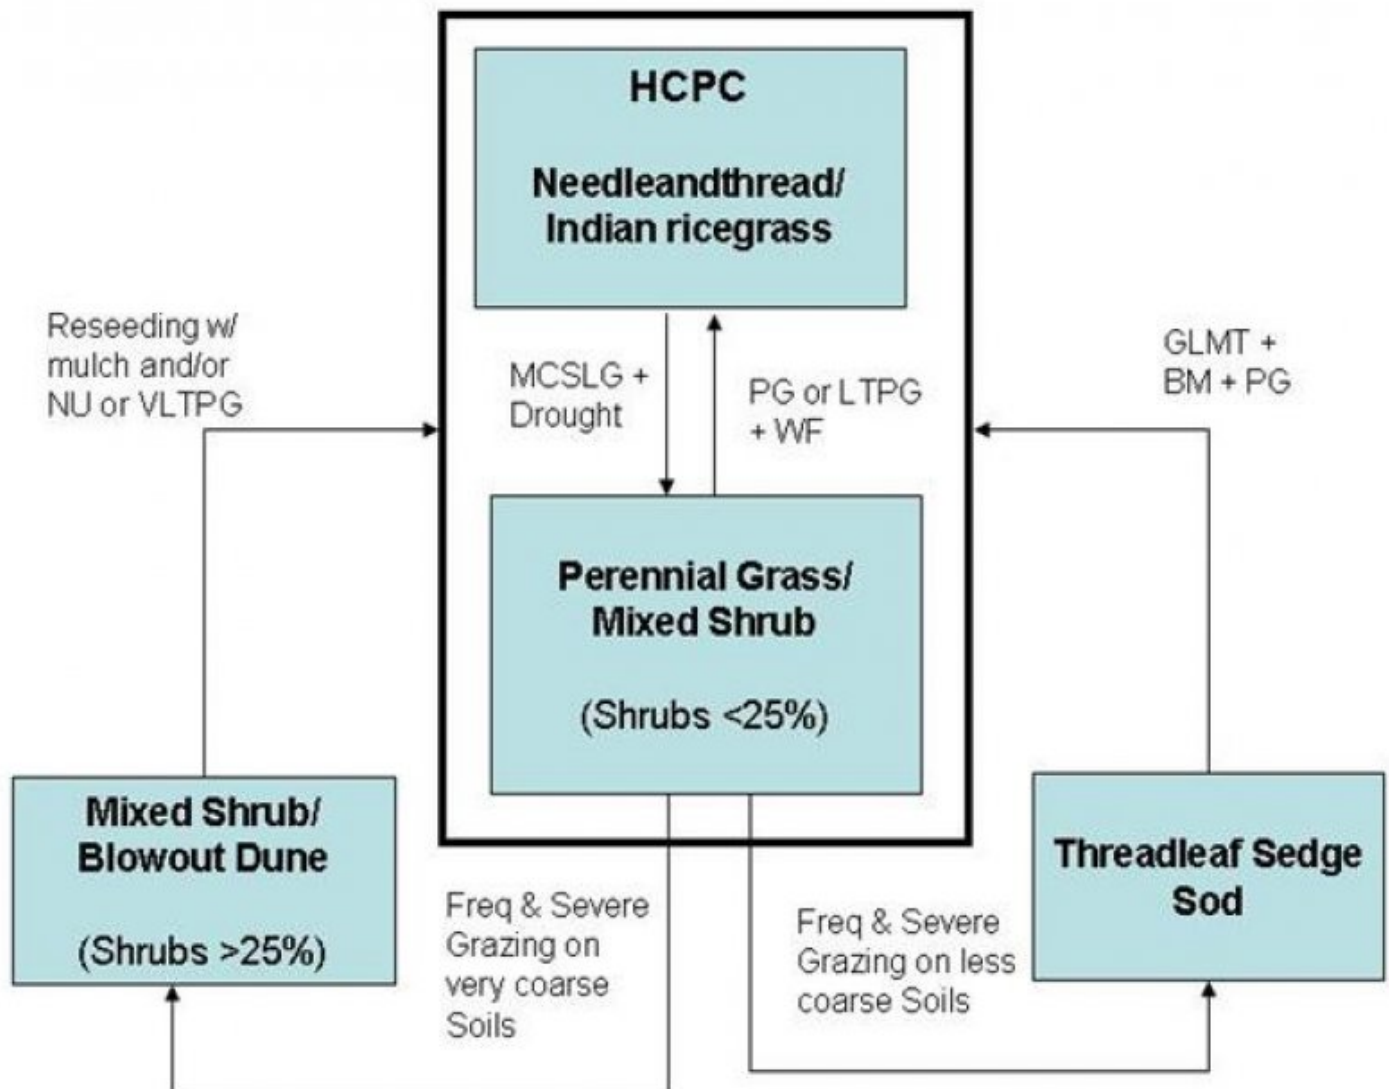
HCPC

Needleandthread/ Indian ricegrass

MCSLG + Drought

PG or LTPG + WF

Perennial Grass/ Mixed Shrub

(Shrubs <25%)

Reseeding w/ mulch and/or NU or VLTPG

GLMT + BM + PG

Mixed Shrub/ Blowout Dune

(Shrubs >25%)

Freq & Severe Grazing on very coarse Soils

Freq & Severe Grazing on less coarse Soils

Threadleaf Sedge Sod